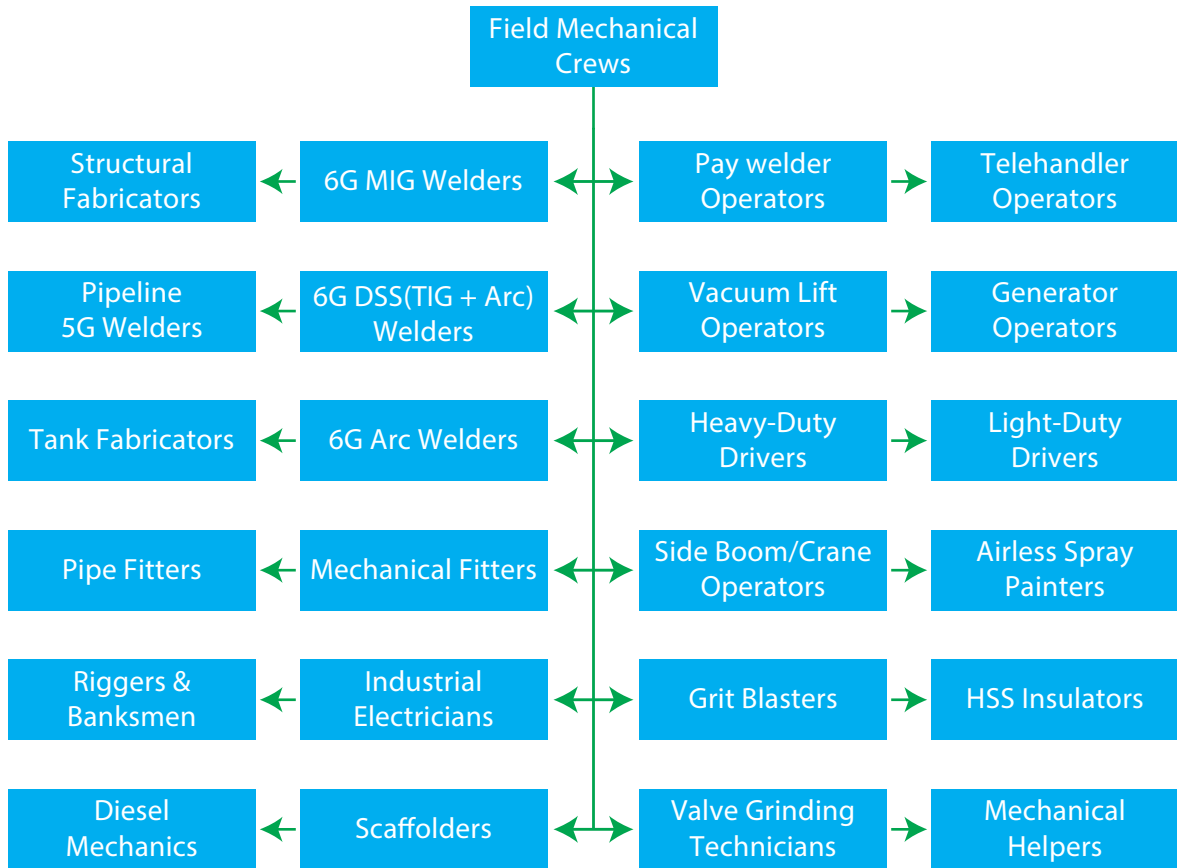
Field Mechanical Crews

Structural Fabricators
6G MIG Welders
Pay welder Operators
Telehandler Operators

Pipeline 5G Welders
6G DSS(TIG + Arc) Welders
Vacuum Lift Operators
Generator Operators

Tank Fabricators
6G Arc Welders
Heavy-Duty Drivers
Light-Duty Drivers

Pipe Fitters
Mechanical Fitters
Side Boom/Crane Operators
Airless Spray Painters

Riggers & Banksmen
Industrial Electricians
Grit Blasters
HSS Insulators

Diesel Mechanics
Scaffolders
Valve Grinding Technicians
Mechanical Helpers